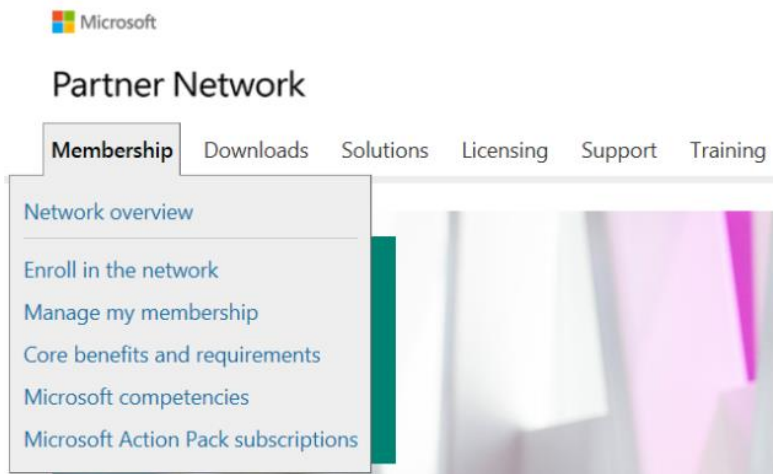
Microsoft

Partner Network

Membership Downloads Solutions Licensing Support Training

Network overview

Enroll in the network
Manage my membership
Core benefits and requirements
Microsoft competencies
Microsoft Action Pack subscriptions